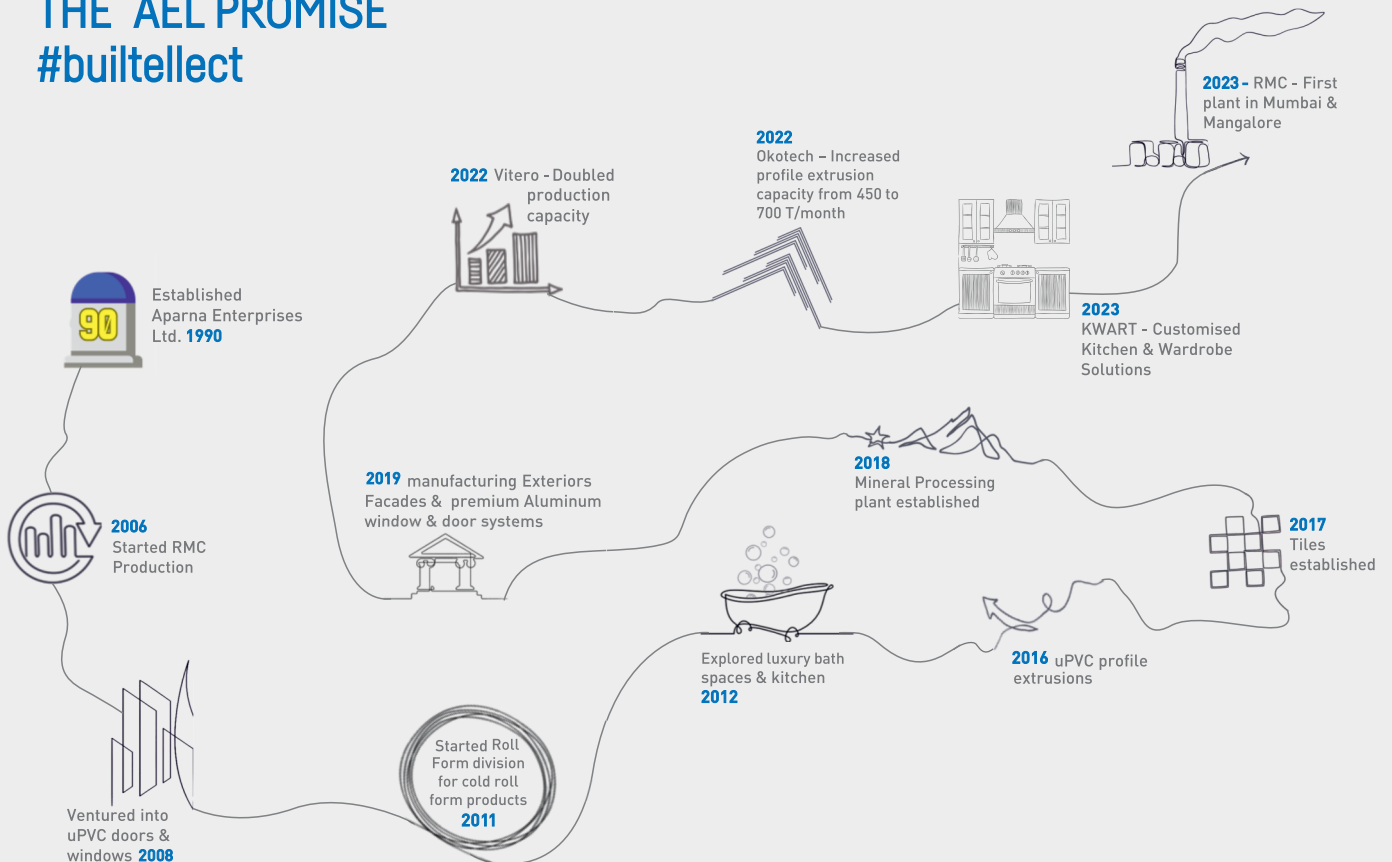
THE AEL PROMISE
#builtellect

90

Established Aparna Enterprises Ltd. 1990

2006 Started RMC Production

Ventured into uPVC doors & windows 2008

Started Roll Form division for cold roll form products 2011

Explored luxury bath spaces & kitchen 2012

2016 uPVC profile extrusions

2017 Tiles established

2018 Mineral Processing plant established

2019 manufacturing Exteriors Facades & premium Aluminum window & door systems

2022 Vitero - Doubled production capacity

2022 Okotech – Increased profile extrusion capacity from 450 to 700 T/month

2023 KWART - Customised Kitchen & Wardrobe Solutions

2023 - RMC - First plant in Mumbai & Mangalore